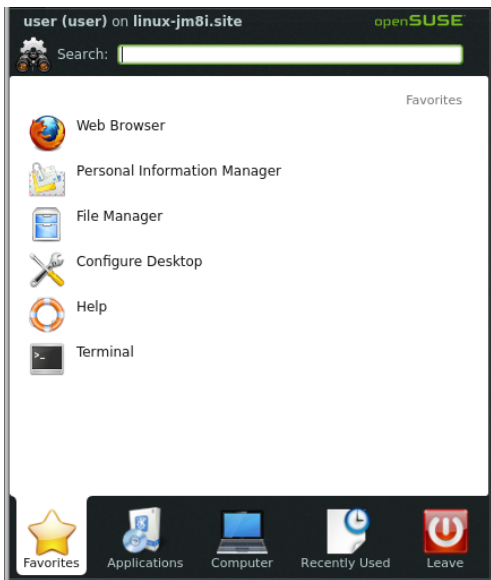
user (user) on linux-jm8i.site openSUSE

Search:

Favorites

Web Browser

Personal Information Manager

File Manager

Configure Desktop

Help

Terminal

Favorites Applications Computer Recently Used Leave